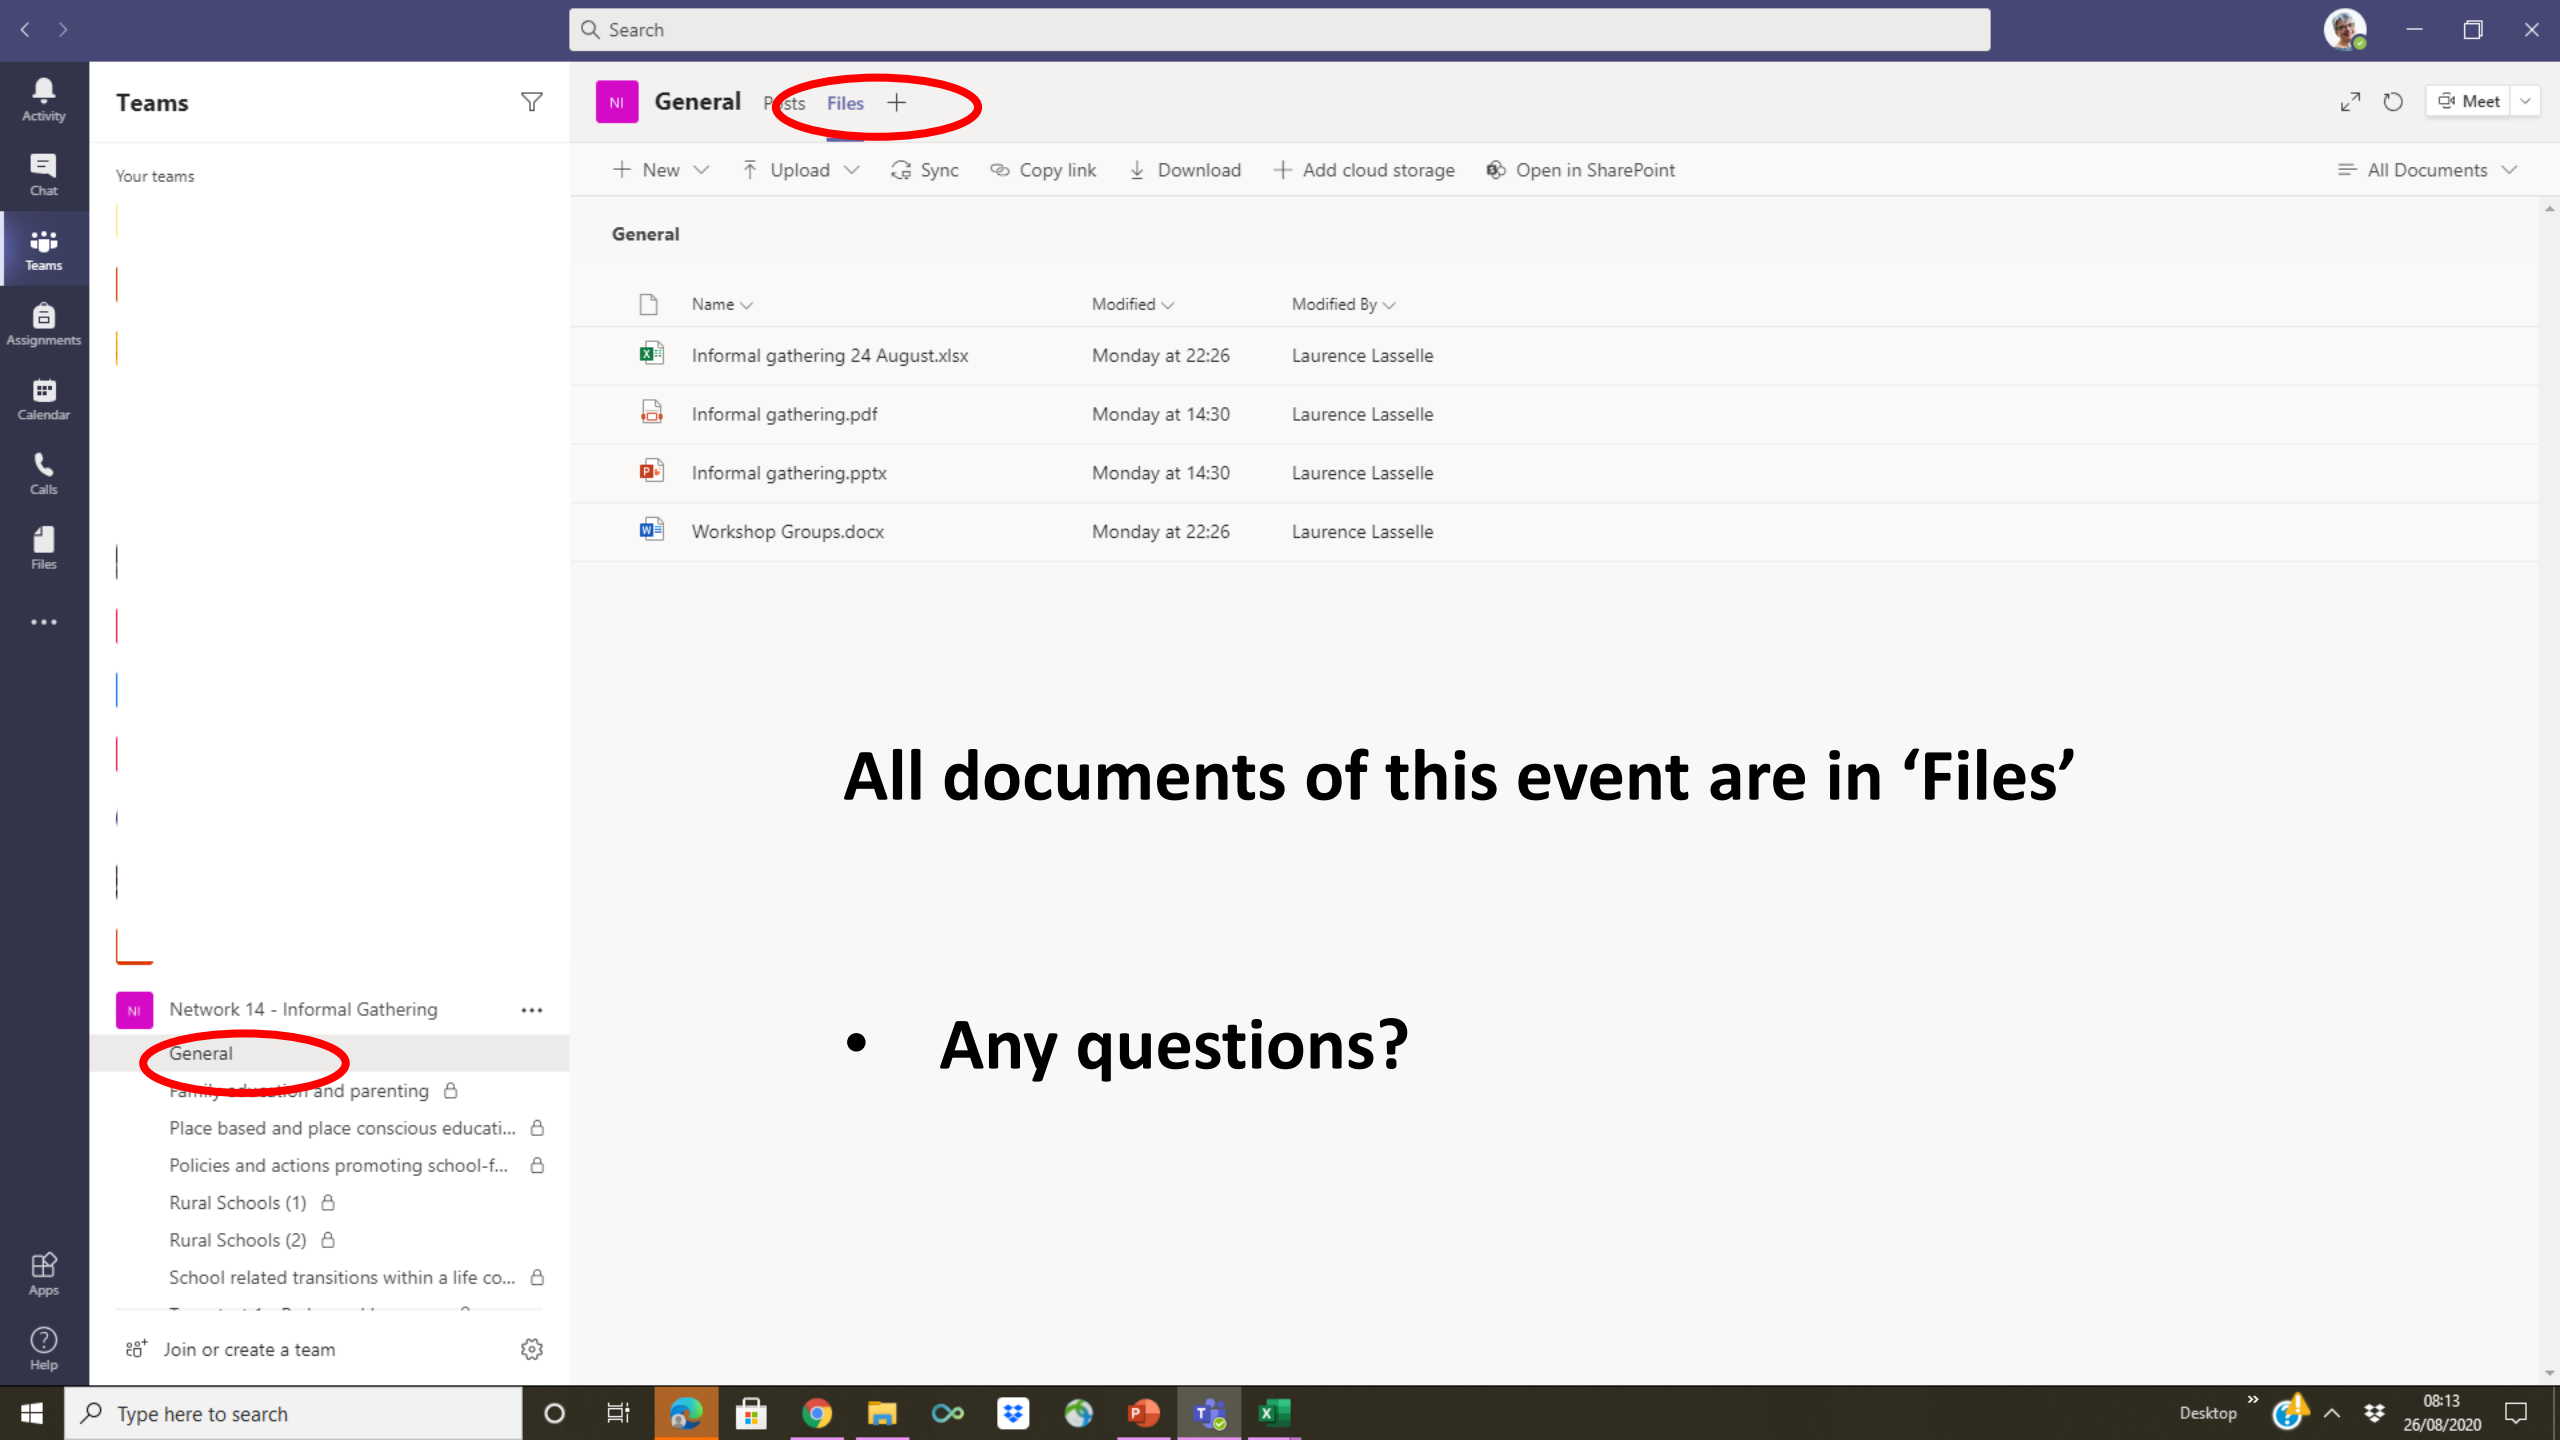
Search

Activity
Chat
Teams
Assignments
Calendar
Calls
Files
...
Apps
Help

Teams

Your teams

NI Network 14 - Informal Gathering ...
General
Family education and parenting
Place based and place conscious educati...
Policies and actions promoting school-f...
Rural Schools (1)
Rural Schools (2)
School related transitions within a life co...

Join or create a team

NI General Posts Files +

Meet

+ New | Upload | Sync | Copy link | Download | + Add cloud storage | Open in SharePoint | All Documents

General

| Name | Modified | Modified By |
|---|---|---|
| Informal gathering 24 August.xlsx | Monday at 22:26 | Laurence Lasselle |
| Informal gathering.pdf | Monday at 14:30 | Laurence Lasselle |
| Informal gathering.pptx | Monday at 14:30 | Laurence Lasselle |
| Workshop Groups.docx | Monday at 22:26 | Laurence Lasselle |

All documents of this event are in ‘Files’

• Any questions?

Type here to search

Desktop

08:13
26/08/2020